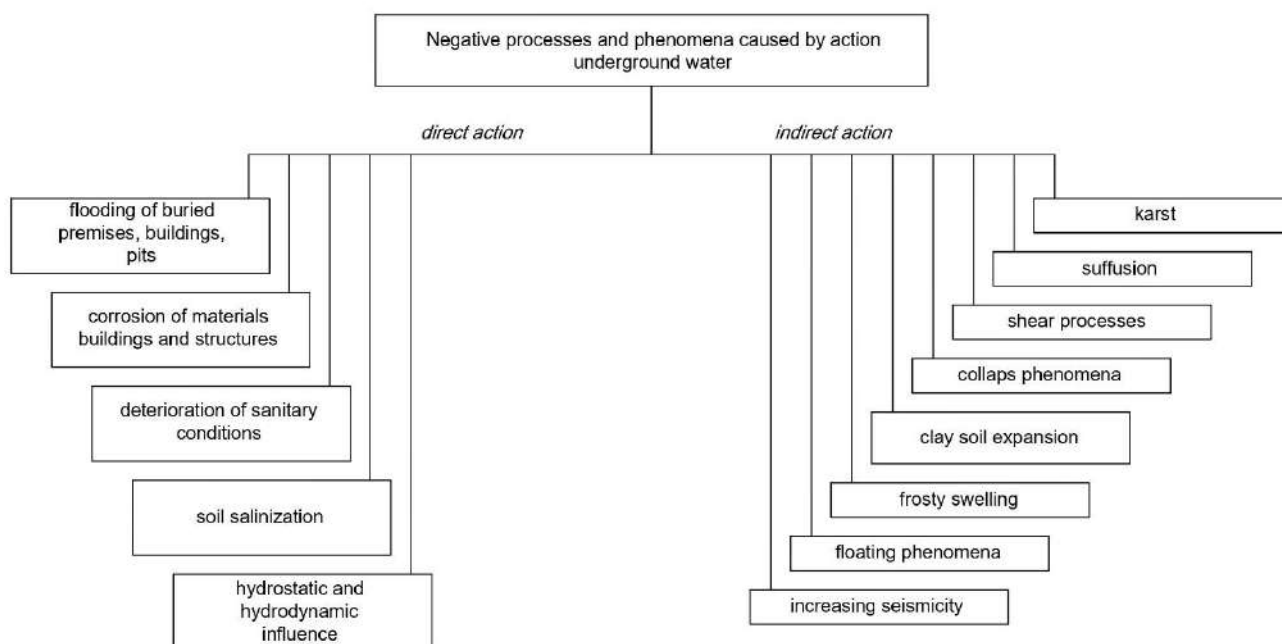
Negative processes and phenomena caused by action underground water

direct action

indirect action

flooding of buried premises, buildings, pits

corrosion of materials buildings and structures

deterioration of sanitary conditions

soil salinization

hydrostatic and hydrodynamic influence

karst

suffusion

shear processes

collaps phenomena

clay soil expansion

frosty swelling

floating phenomena

increasing seismicity